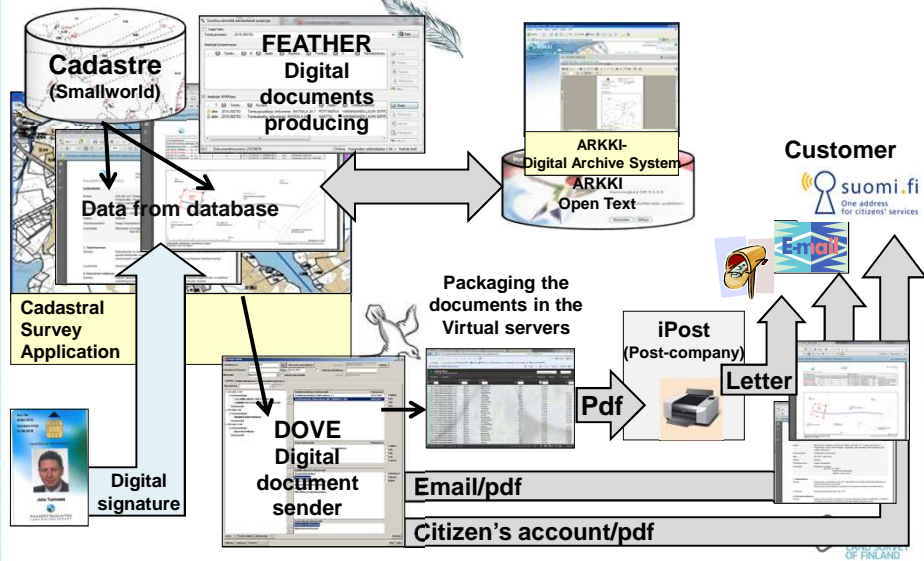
Cadastre
(Smallworld)

FEATHER
Digital documents producing

Data from database

Cadastral Survey Application

ARKKI-
Digital Archive System
ARKKI
Open Text

Customer

suomi.fi
One address for citizens' services

E-mail

Packaging the documents in the Virtual servers

iPost
(Post-company)

Letter

Pdf

DOVE
Digital document sender

Digital signature

Email/pdf

Citizen's account/pdf

LAND SURVEY OF FINLAND